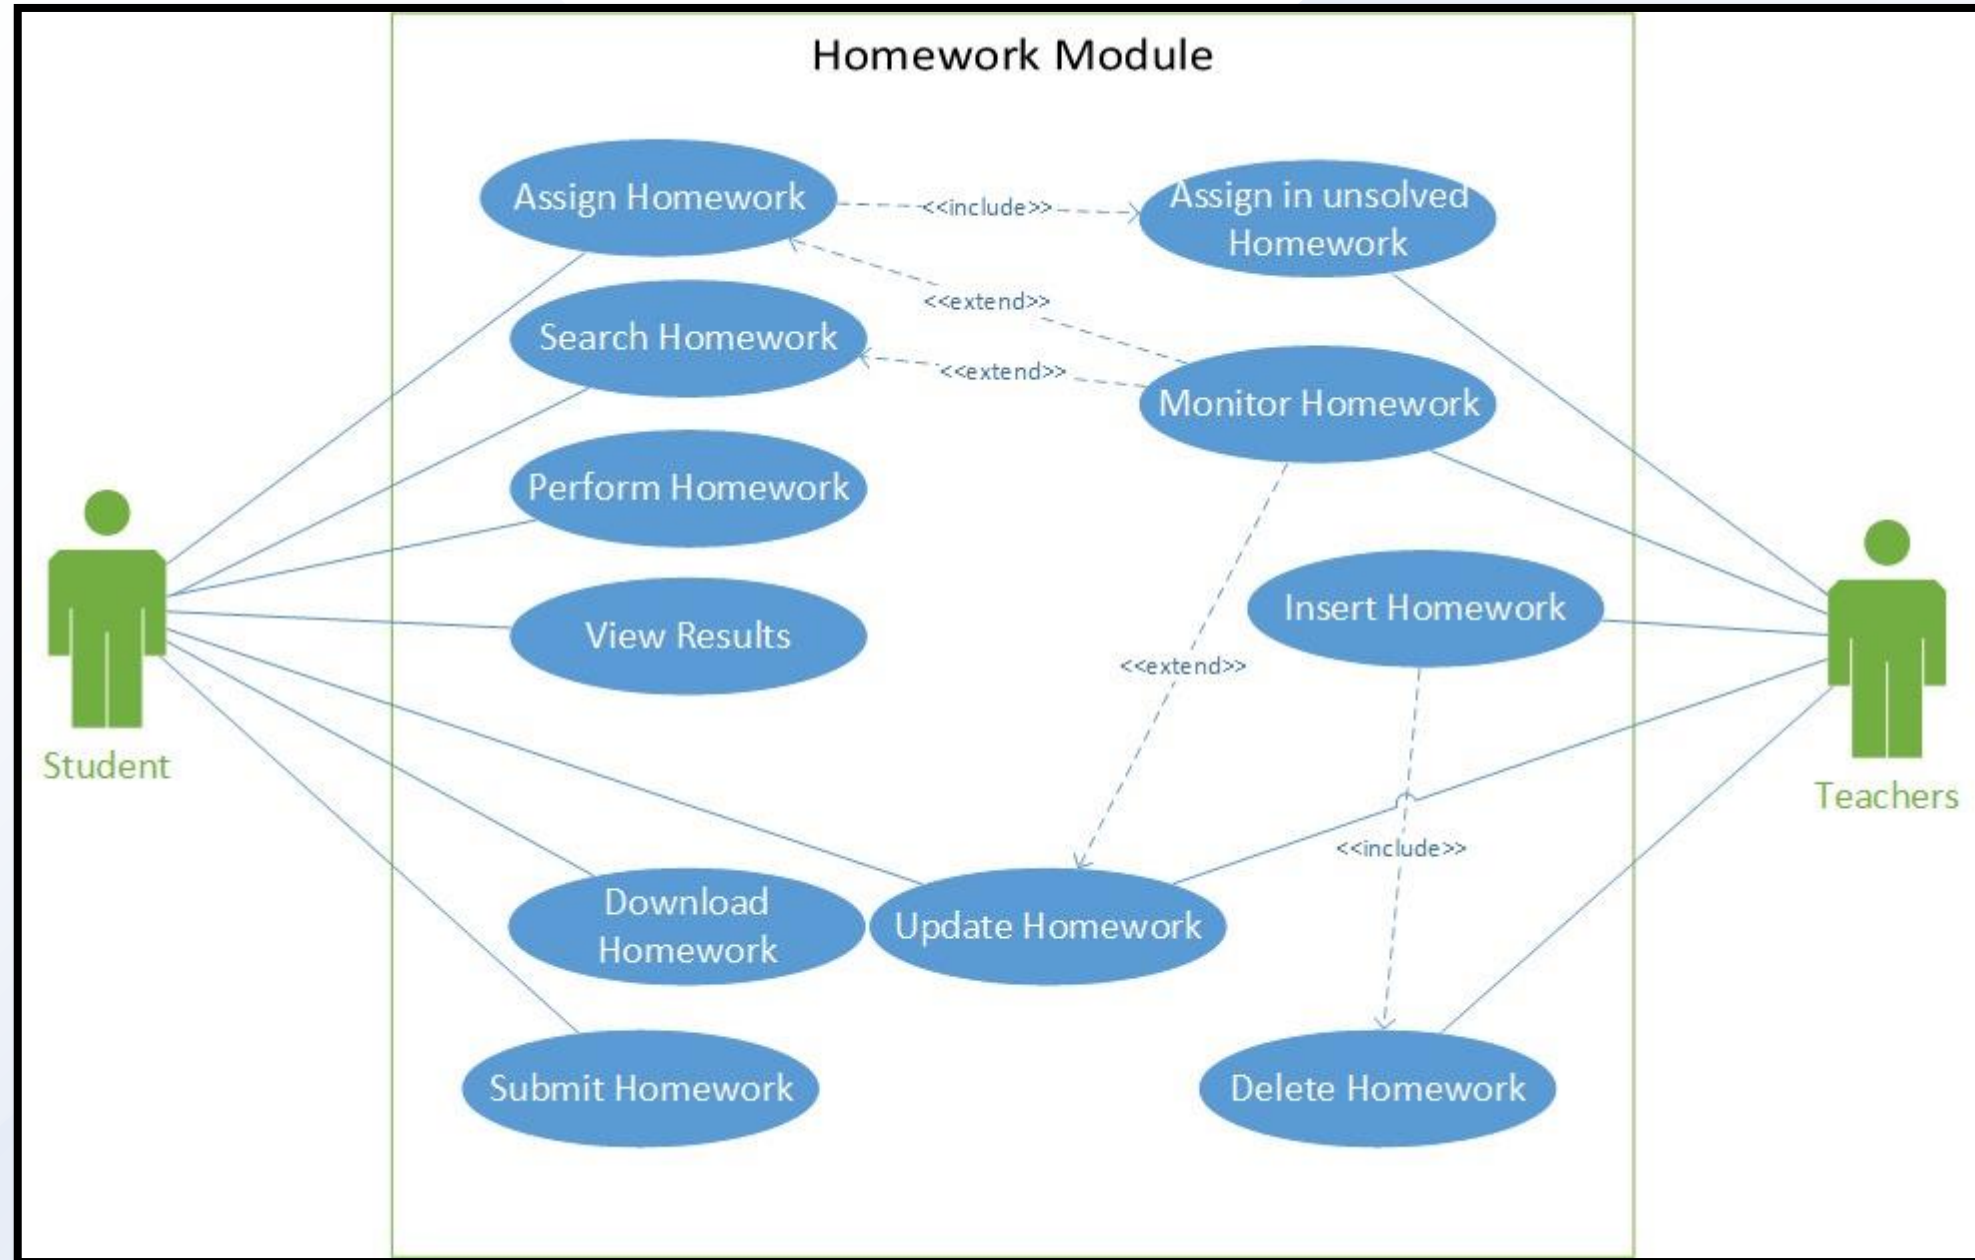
Homework Module

Assign Homework

<<include>>

Assign in unsolved Homework

<<extend>>

Search Homework

<<extend>>

Monitor Homework

Perform Homework

View Results

Insert Homework

<<extend>>

Student

Teachers

<<include>>

Download Homework

Update Homework

Submit Homework

Delete Homework